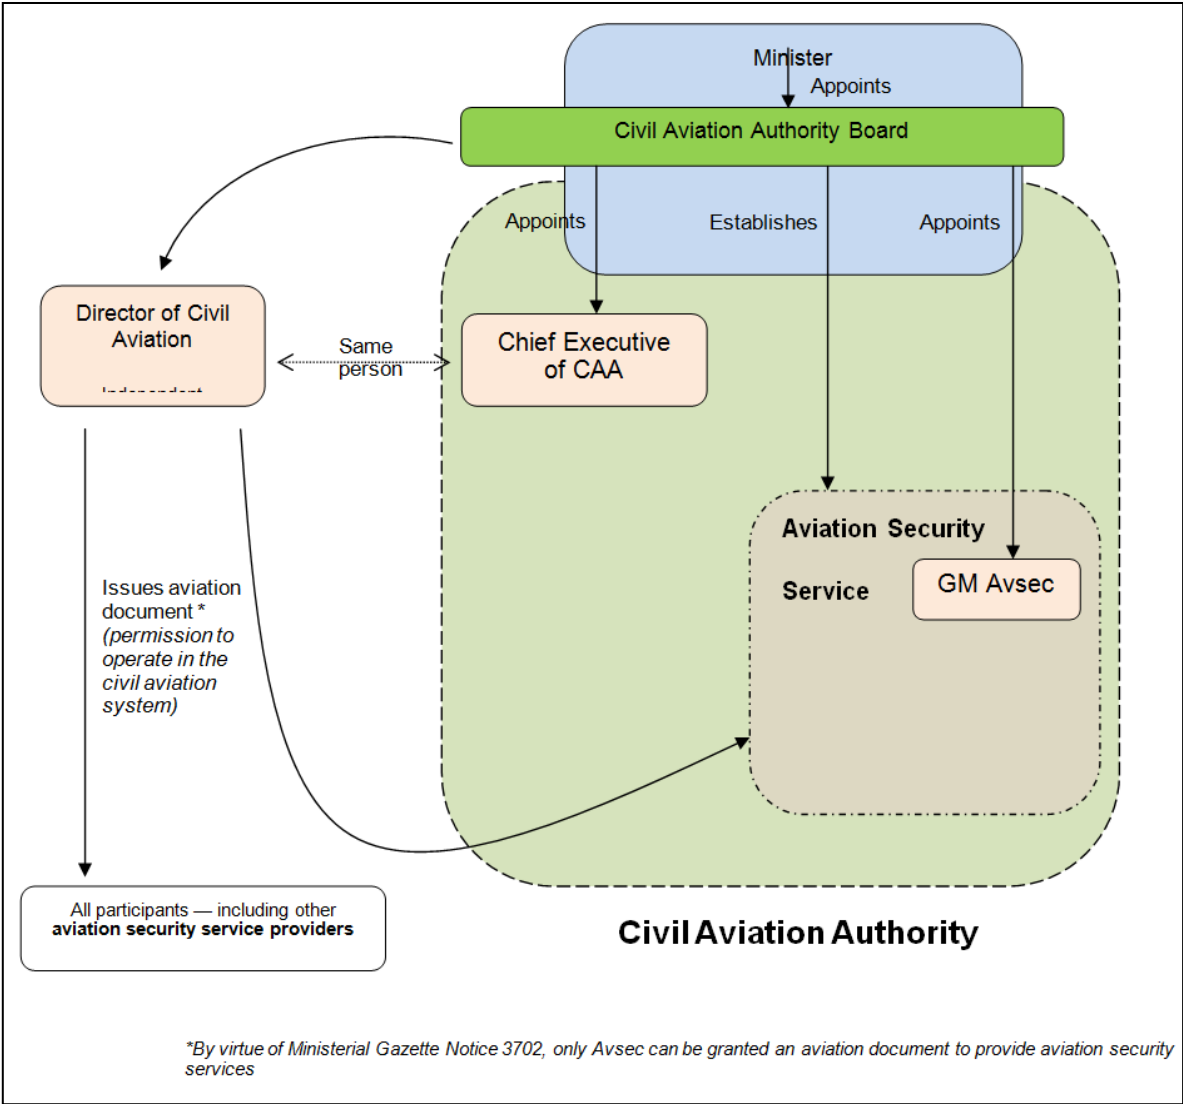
Minister

Appoints

Civil Aviation Authority Board

Appoints

Establishes

Appoints

Director of Civil Aviation

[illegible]

Same person

Chief Executive of CAA

Aviation Security Service

GM Avsec

Issues aviation document * *(permission to operate in the civil aviation system)*

All participants — including other **aviation security service providers**

**Civil Aviation Authority**

*\*By virtue of Ministerial Gazette Notice 3702, only Avsec can be granted an aviation document to provide aviation security services*